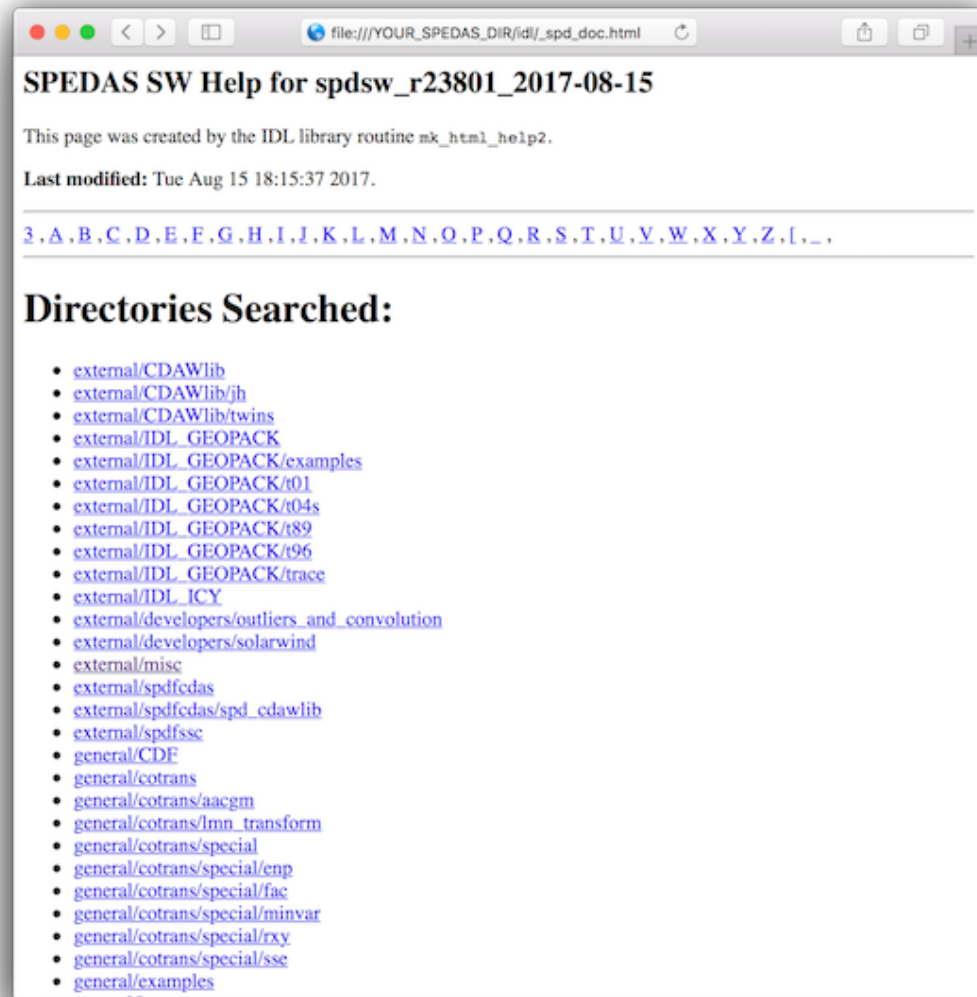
file:///YOUR_SPEDAS_DIR/idl/_spd_doc.html

SPEDAS SW Help for spdsw_r23801_2017-08-15

This page was created by the IDL library routine mk_html_help2.

Last modified: Tue Aug 15 18:15:37 2017.

3 , A , B , C , D , E , F , G , H , I , J , K , L , M , N , O , P , Q , R , S , T , U , V , W , X , Y , Z , [ , _ ,

Directories Searched:

- external/CDAWlib
- external/CDAWlib/jh
- external/CDAWlib/twins
- external/IDL_GEOPACK
- external/IDL_GEOPACK/examples
- external/IDL_GEOPACK/t01
- external/IDL_GEOPACK/t04s
- external/IDL_GEOPACK/t89
- external/IDL_GEOPACK/t96
- external/IDL_GEOPACK/trace
- external/IDL_ICY
- external/developers/outliers_and_convolution
- external/developers/solarwind
- external/misc
- external/spdfcdas
- external/spdfcdas/spd_cdawlib
- external/spdfssc
- general/CDF
- general/cotrans
- general/cotrans/aacgm
- general/cotrans/lmn_transform
- general/cotrans/special
- general/cotrans/special/enp
- general/cotrans/special/fac
- general/cotrans/special/minvar
- general/cotrans/special/rxy
- general/cotrans/special/sse
- general/examples